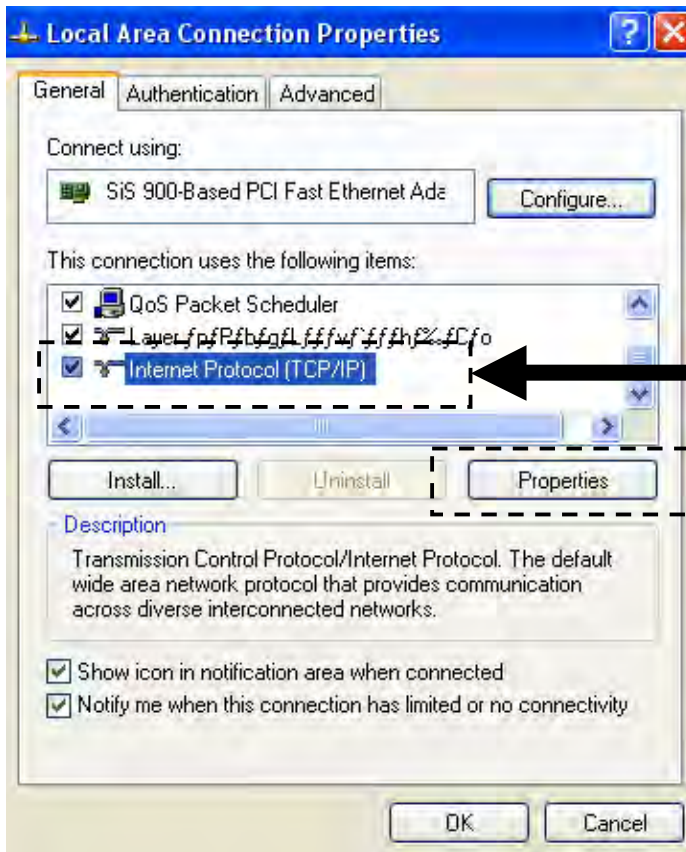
Local Area Connection Properties

General | Authentication | Advanced

Connect using:

SiS 900-Based PCI Fast Ethernet Ada

Configure...

This connection uses the following items:

QoS Packet Scheduler

Layer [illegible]

Internet Protocol (TCP/IP)

Install...

Uninstall

Properties

Description

Transmission Control Protocol/Internet Protocol. The default wide area network protocol that provides communication across diverse interconnected networks.

Show icon in notification area when connected

Notify me when this connection has limited or no connectivity

OK

Cancel